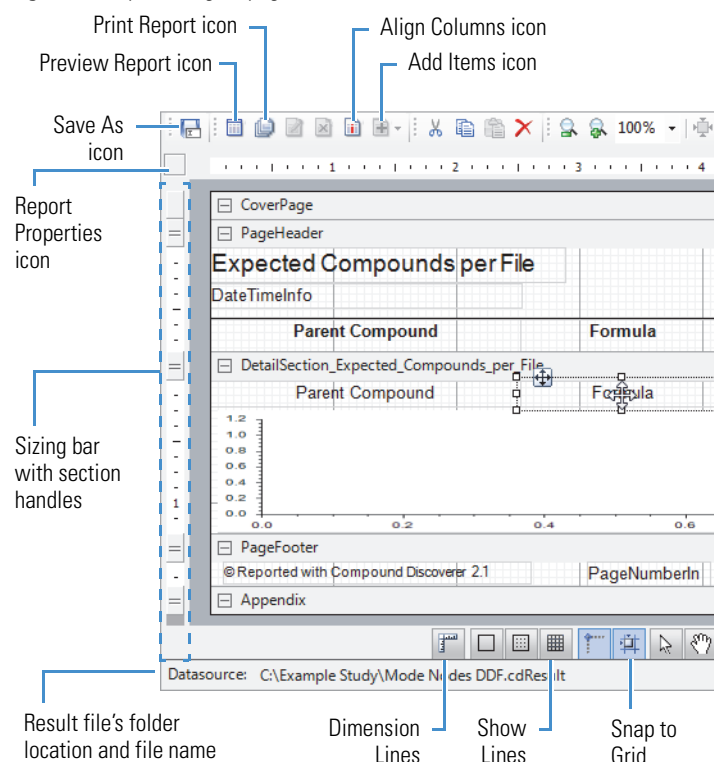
Print Report icon
Align Columns icon
Preview Report icon
Add Items icon
Save As icon
100%
1
2
3
4
Report Properties icon
CoverPage
PageHeader
Expected Compounds per File
DateTimeInfo
Parent Compound
Formula
DetailSection_Expected_Compounds_per_File
Parent Compound
Formula
Sizing bar with section handles
1.2
1.0
0.8
0.6
0.4
0.2
0.0
0.0
0.2
0.4
0.6
PageFooter
© Reported with Compound Discoverer 2.1
PageNumberIn
Appendix
Datasource: C:\Example Study\Mode Nodes DDF.cdResult
Result file's folder location and file name
Dimension Lines
Show Lines
Snap to Grid